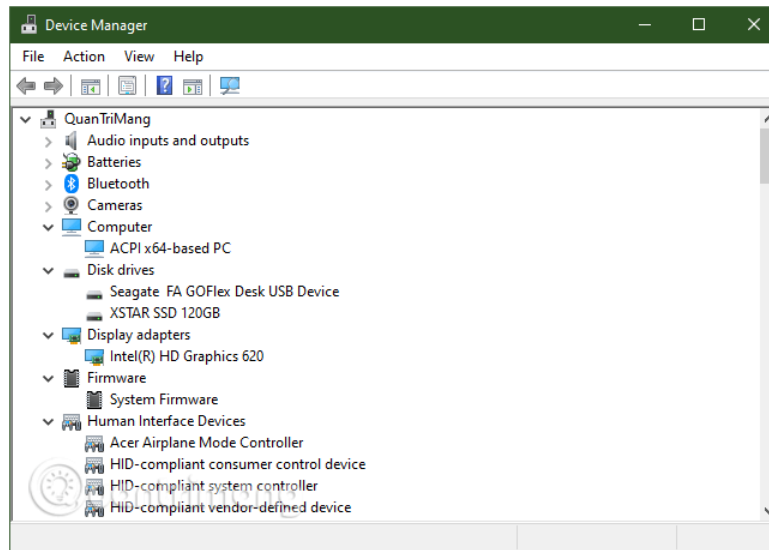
Device Manager

File Action View Help

QuanTriMang
Audio inputs and outputs
Batteries
Bluetooth
Cameras
Computer
ACPI x64-based PC
Disk drives
Seagate FA GOFlex Desk USB Device
XSTAR SSD 120GB
Display adapters
Intel(R) HD Graphics 620
Firmware
System Firmware
Human Interface Devices
Acer Airplane Mode Controller
HID-compliant consumer control device
HID-compliant system controller
HID-compliant vendor-defined device